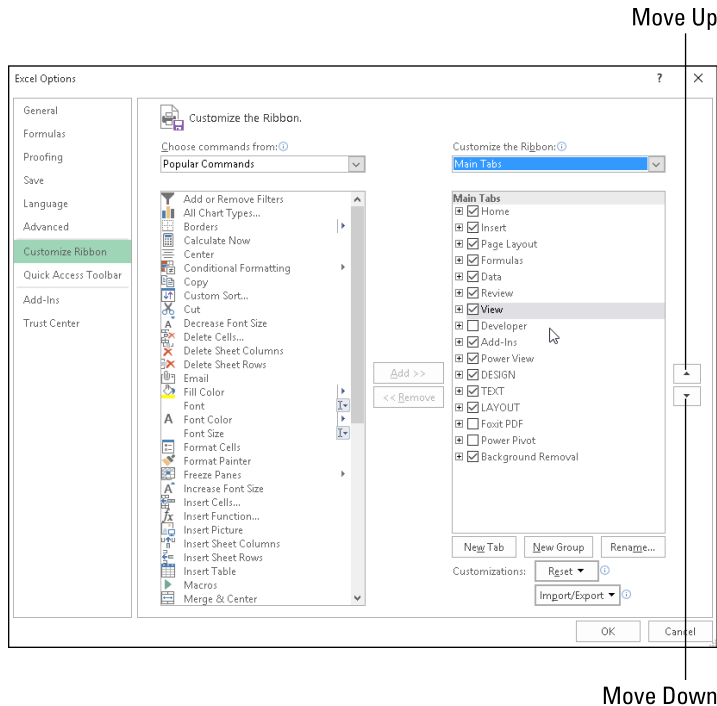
Move Up

Excel Options

?

General
Formulas
Proofing
Save
Language
Advanced
Customize Ribbon
Quick Access Toolbar
Add-Ins
Trust Center

Customize the Ribbon.

Choose commands from:
Popular Commands

Add or Remove Filters
All Chart Types...
Borders
Calculate Now
Center
Conditional Formatting
Copy
Custom Sort...
Cut
Decrease Font Size
Delete Cells...
Delete Sheet Columns
Delete Sheet Rows
Email
Fill Color
Font
Font Color
Font Size
Format Cells
Format Painter
Freeze Panes
Increase Font Size
Insert Cells...
Insert Function...
Insert Picture
Insert Sheet Columns
Insert Sheet Rows
Insert Table
Macros
Merge & Center

Add >>
<< Remove

Customize the Ribbon:
Main Tabs

Main Tabs
Home
Insert
Page Layout
Formulas
Data
Review
View
Developer
Add-Ins
Power View
DESIGN
TEXT
LAYOUT
Foxit PDF
Power Pivot
Background Removal

New Tab
New Group
Rename...

Customizations:
Reset
Import/Export

OK
Cancel

Move Down